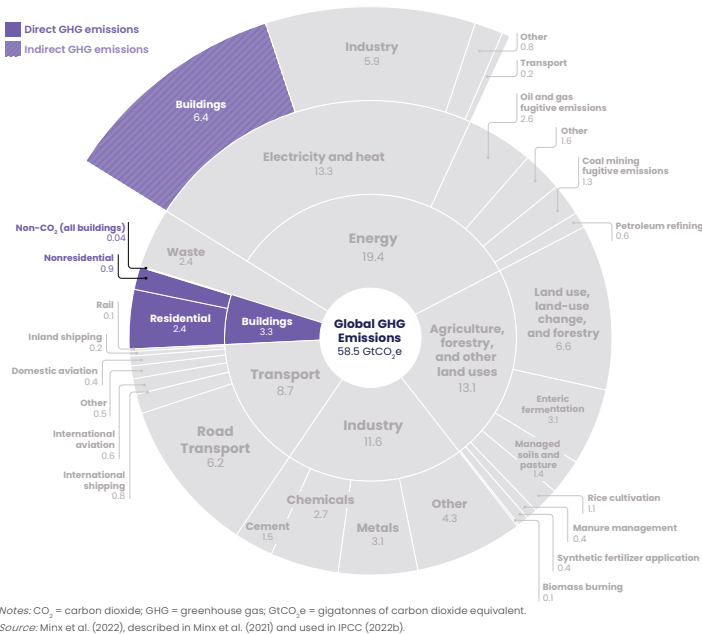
Direct GHG emissions
Indirect GHG emissions

Buildings
6.4

Industry
5.9

Other
0.8

Transport
0.2

Oil and gas fugitive emissions
2.6

Other
1.6

Coal mining fugitive emissions
1.3

Petroleum refining
0.6

Electricity and heat
13.3

Energy
19.4

Waste
2.4

Non-CO$_2$ (all buildings)
0.04

Nonresidential
0.9

Rail
0.1

Residential
2.4

Buildings
3.3

Inland shipping
0.2

Domestic aviation
0.4

Other
0.5

International aviation
0.6

International shipping
0.8

Global GHG Emissions
58.5 GtCO$_2$e

Land use, land-use change, and forestry
6.6

Agriculture, forestry, and other land uses
13.1

Transport
8.7

Road Transport
6.2

Industry
11.6

Enteric fermentation
3.1

Managed soils and pasture
1.4

Rice cultivation
1.1

Manure management
0.4

Synthetic fertilizer application
0.4

Biomass burning
0.1

Chemicals
2.7

Cement
1.5

Metals
3.1

Other
4.3

Notes: CO$_2$ = carbon dioxide; GHG = greenhouse gas; GtCO$_2$e = gigatonnes of carbon dioxide equivalent.
Source: Minx et al. (2022), described in Minx et al. (2021) and used in IPCC (2022b).